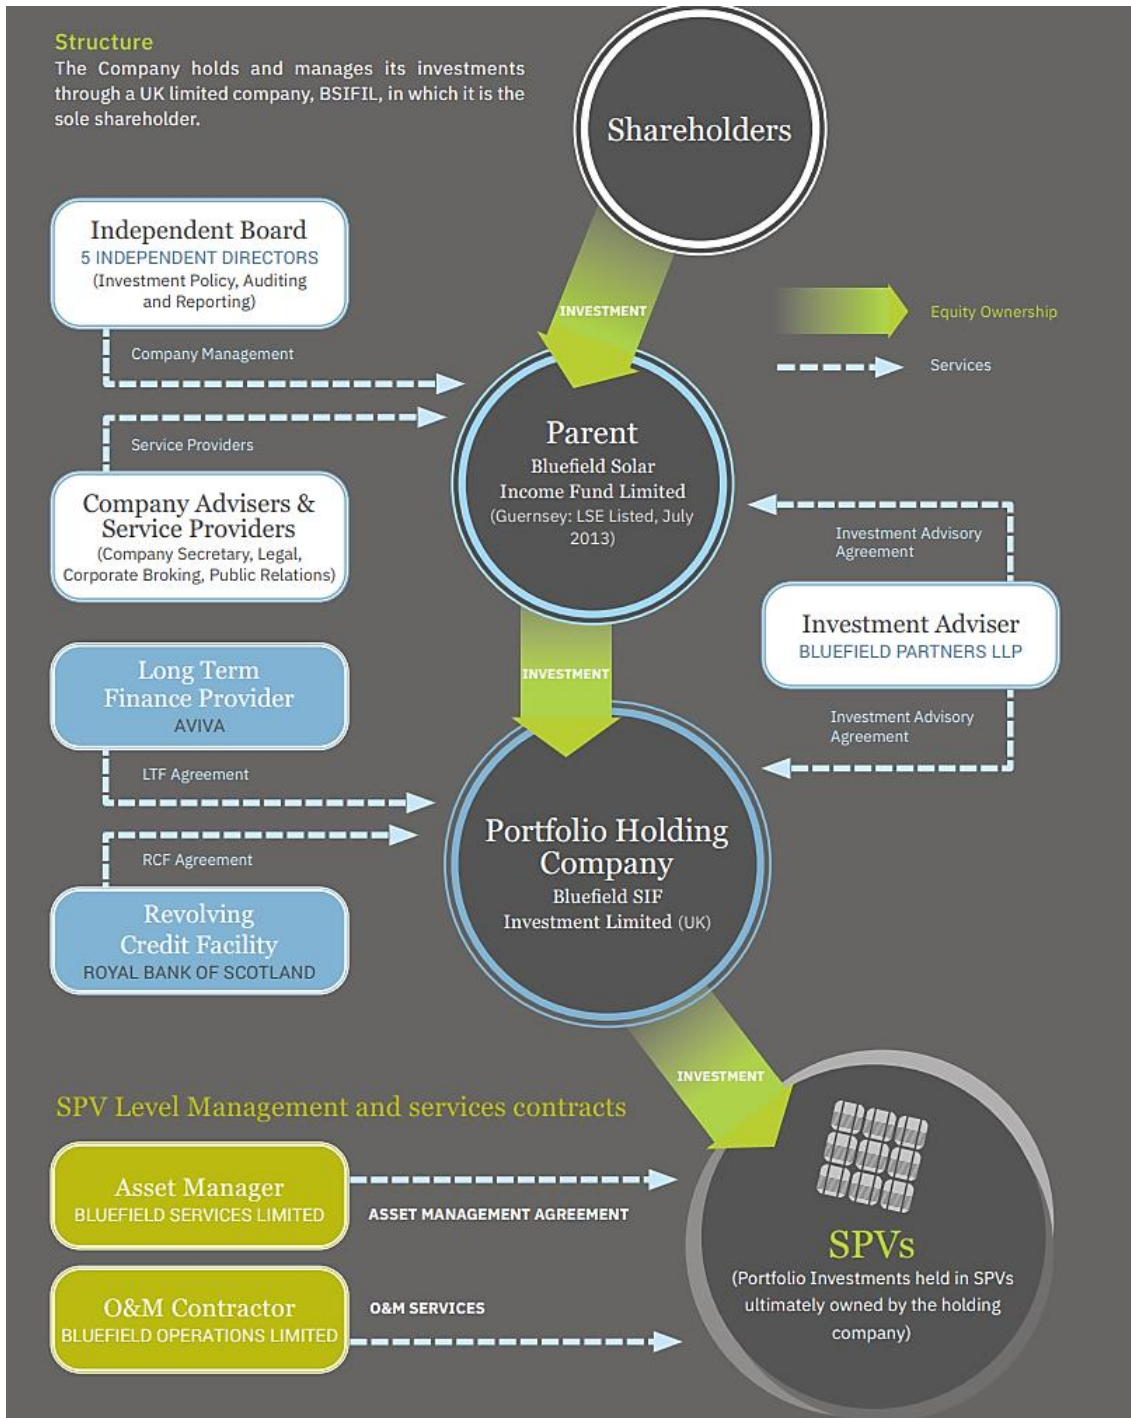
Structure
The Company holds and manages its investments through a UK limited company, BSIFIL, in which it is the sole shareholder.

Shareholders

Independent Board
5 INDEPENDENT DIRECTORS
(Investment Policy, Auditing and Reporting)

INVESTMENT

Equity Ownership

Services

Company Management

Service Providers

Parent
Bluefield Solar Income Fund Limited
(Guernsey: LSE Listed, July 2013)

Company Advisers & Service Providers
(Company Secretary, Legal, Corporate Broking, Public Relations)

Investment Advisory Agreement

Investment Adviser
BLUEFIELD PARTNERS LLP

Long Term Finance Provider
AVIVA

INVESTMENT

Investment Advisory Agreement

LTF Agreement

RCF Agreement

Portfolio Holding Company
Bluefield SIF Investment Limited (UK)

Revolving Credit Facility
ROYAL BANK OF SCOTLAND

INVESTMENT

SPV Level Management and services contracts

Asset Manager
BLUEFIELD SERVICES LIMITED

ASSET MANAGEMENT AGREEMENT

SPVs
(Portfolio Investments held in SPVs ultimately owned by the holding company)

O&M Contractor
BLUEFIELD OPERATIONS LIMITED

O&M SERVICES